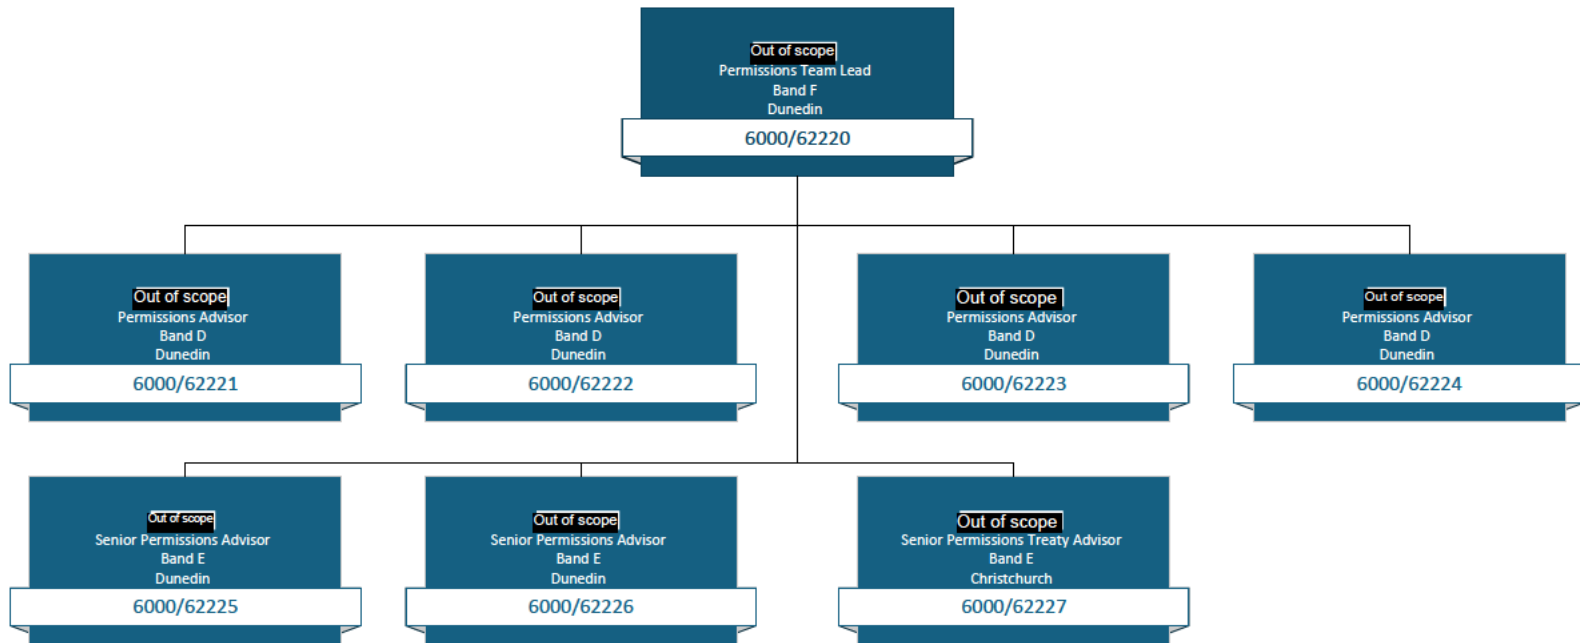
Out of scope
Permissions Team Lead
Band F
Dunedin
6000/62220

Out of scope
Permissions Advisor
Band D
Dunedin
6000/62221

Out of scope
Permissions Advisor
Band D
Dunedin
6000/62222

Out of scope
Permissions Advisor
Band D
Dunedin
6000/62223

Out of scope
Permissions Advisor
Band D
Dunedin
6000/62224

Out of scope
Senior Permissions Advisor
Band E
Dunedin
6000/62225

Out of scope
Senior Permissions Advisor
Band E
Dunedin
6000/62226

Out of scope
Senior Permissions Treaty Advisor
Band E
Christchurch
6000/62227